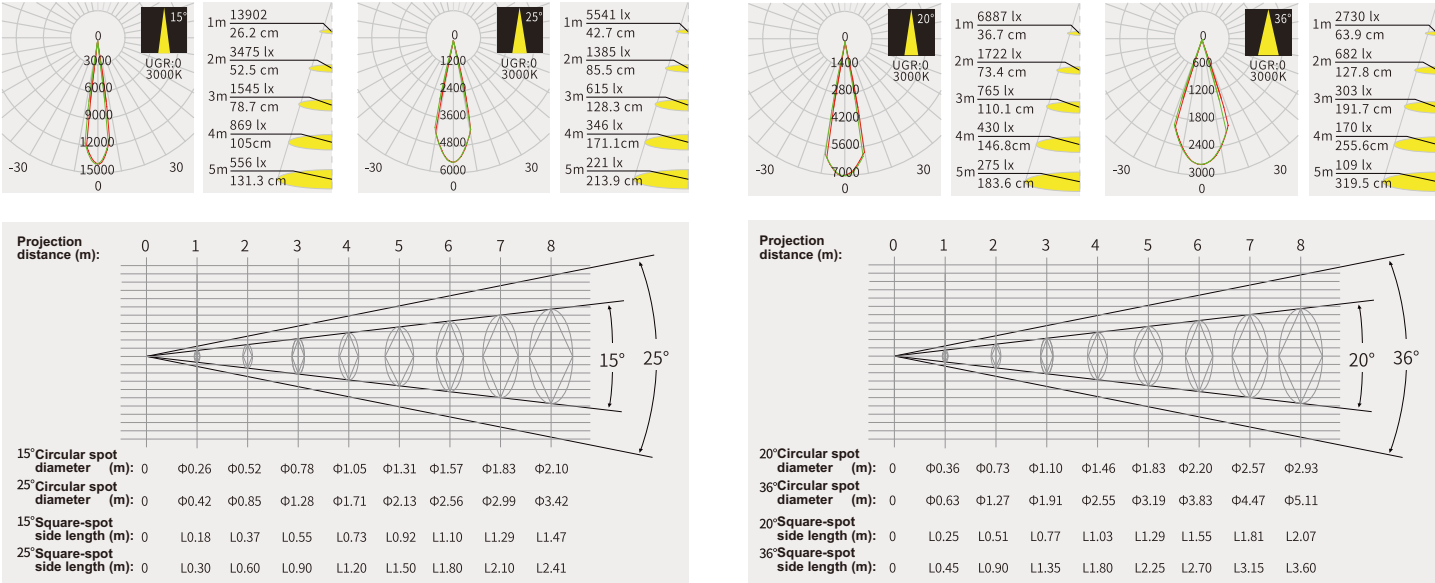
0
3000
6000
9000
12000
15000
0
-30
30
15°
UGR:0
3000K

1m 13902
26.2 cm
2m 3475 lx
52.5 cm
3m 1545 lx
78.7 cm
4m 869 lx
105cm
5m 556 lx
131.3 cm

0
1200
2400
3600
4800
6000
0
-30
30
25°
UGR:0
3000K

1m 5541 lx
42.7 cm
2m 1385 lx
85.5 cm
3m 615 lx
128.3 cm
4m 346 lx
171.1cm
5m 221 lx
213.9 cm

0
1400
2800
4200
5600
7000
0
-30
30
20°
UGR:0
3000K

1m 6887 lx
36.7 cm
2m 1722 lx
73.4 cm
3m 765 lx
110.1 cm
4m 430 lx
146.8cm
5m 275 lx
183.6 cm

0
600
1200
1800
2400
3000
0
36°
UGR:0
3000K

1m 2730 lx
63.9 cm
2m 682 lx
127.8 cm
3m 303 lx
191.7 cm
4m 170 lx
255.6cm
5m 109 lx
319.5 cm

Projection distance (m): 0 1 2 3 4 5 6 7 8

15° 25°

| | | | | | | | | | |
|---|---|---|---|---|---|---|---|---|---|
| 15°Circular spot diameter (m): | 0 | Φ0.26 | Φ0.52 | Φ0.78 | Φ1.05 | Φ1.31 | Φ1.57 | Φ1.83 | Φ2.10 |
| 25°Circular spot diameter (m): | 0 | Φ0.42 | Φ0.85 | Φ1.28 | Φ1.71 | Φ2.13 | Φ2.56 | Φ2.99 | Φ3.42 |
| 15°Square-spot side length (m): | 0 | L0.18 | L0.37 | L0.55 | L0.73 | L0.92 | L1.10 | L1.29 | L1.47 |
| 25°Square-spot side length (m): | 0 | L0.30 | L0.60 | L0.90 | L1.20 | L1.50 | L1.80 | L2.10 | L2.41 |

Projection distance (m): 0 1 2 3 4 5 6 7 8

20° 36°

| | | | | | | | | | |
|---|---|---|---|---|---|---|---|---|---|
| 20°Circular spot diameter (m): | 0 | Φ0.36 | Φ0.73 | Φ1.10 | Φ1.46 | Φ1.83 | Φ2.20 | Φ2.57 | Φ2.93 |
| 36°Circular spot diameter (m): | 0 | Φ0.63 | Φ1.27 | Φ1.91 | Φ2.55 | Φ3.19 | Φ3.83 | Φ4.47 | Φ5.11 |
| 20°Square-spot side length (m): | 0 | L0.25 | L0.51 | L0.77 | L1.03 | L1.29 | L1.55 | L1.81 | L2.07 |
| 36°Square-spot side length (m): | 0 | L0.45 | L0.90 | L1.35 | L1.80 | L2.25 | L2.70 | L3.15 | L3.60 |